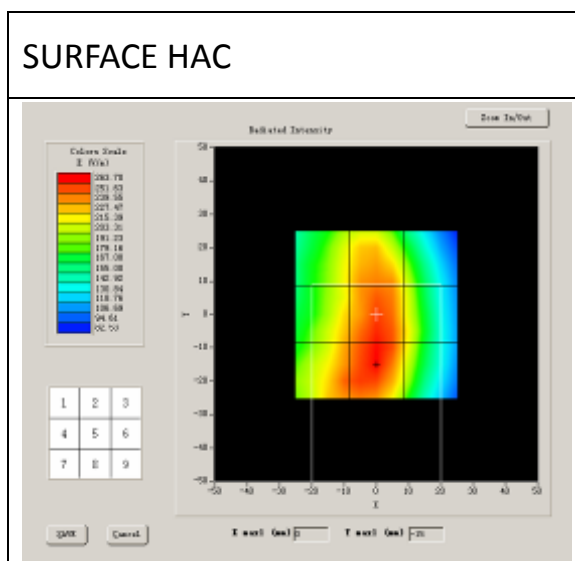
SURFACE HAC

Zoom In/Out

Radiated Intensity

Colors Scale
E (V/m)
263.78
251.63
239.55
227.47
215.39
203.31
191.23
179.16
167.08
155.00
142.92
130.84
118.76
106.69
94.61
82.53

| 1 | 2 | 3 |
|---|---|---|
| 4 | 5 | 6 |
| 7 | 8 | 9 |

50
40
30
20
10
0
-10
-20
-30
-40
-50

Y

-50 -40 -30 -20 -10 0 10 20 30 40 50

X

SAVE

Cancel

X max (mm) 0

Y max (mm) -15